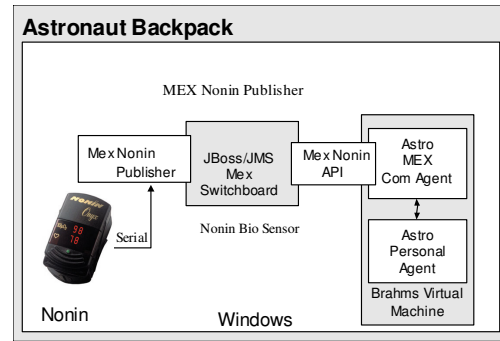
Astronaut Backpack

MEX Nonin Publisher

Mex Nonin Publisher

JBoss/JMS Mex Switchboard

Mex Nonin API

Astro MEX Com Agent

Astro Personal Agent

Brahms Virtual Machine

Serial

Nonin Bio Sensor

NONIN Onyx

98

78

Nonin

Windows